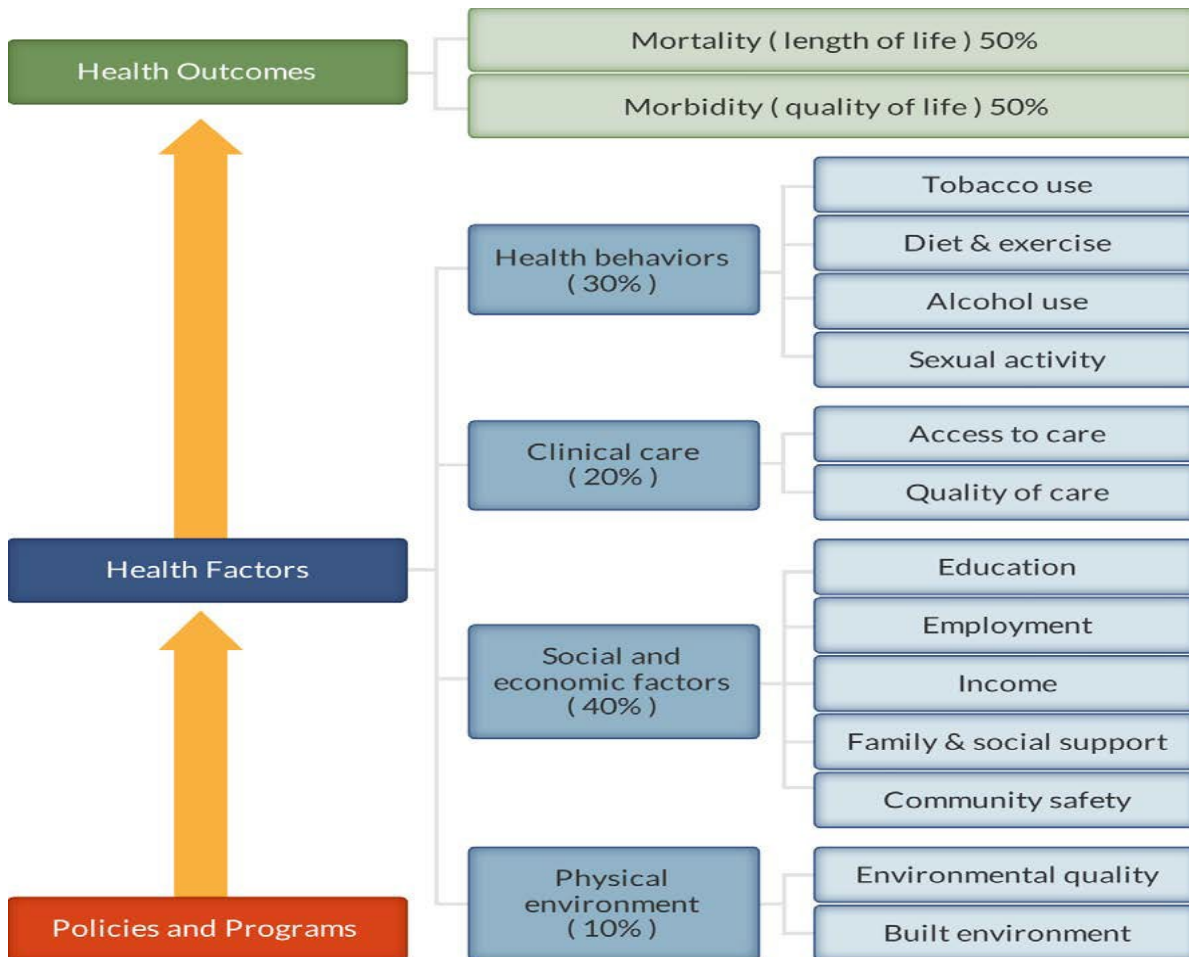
Health Outcomes

Mortality ( length of life ) 50%

Morbidity ( quality of life ) 50%

Health behaviors ( 30% )

Tobacco use

Diet & exercise

Alcohol use

Sexual activity

Clinical care ( 20% )

Access to care

Quality of care

Health Factors

Social and economic factors ( 40% )

Education

Employment

Income

Family & social support

Community safety

Physical environment ( 10% )

Environmental quality

Built environment

Policies and Programs